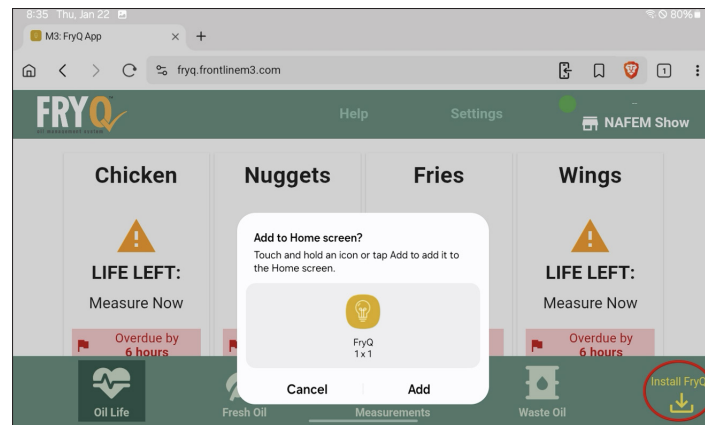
8:35 Thu, Jan 22
80%

M3: FryQ App ×

+

fryq.frontlinem3.com

1

FRYQ
OIL MANAGEMENT SYSTEM

Help

Settings

NAFEM Show

Chicken

Nuggets

Fries

Wings

LIFE LEFT:

Measure Now

Overdue by 6 hours

LIFE LEFT:

Measure Now

Overdue by 6 hours

Add to Home screen?

Touch and hold an icon or tap Add to add it to the Home screen.

FryQ
1 x 1

Cancel

Add

Oil Life

Fresh Oil

Measurements

Waste Oil

Install FryQ